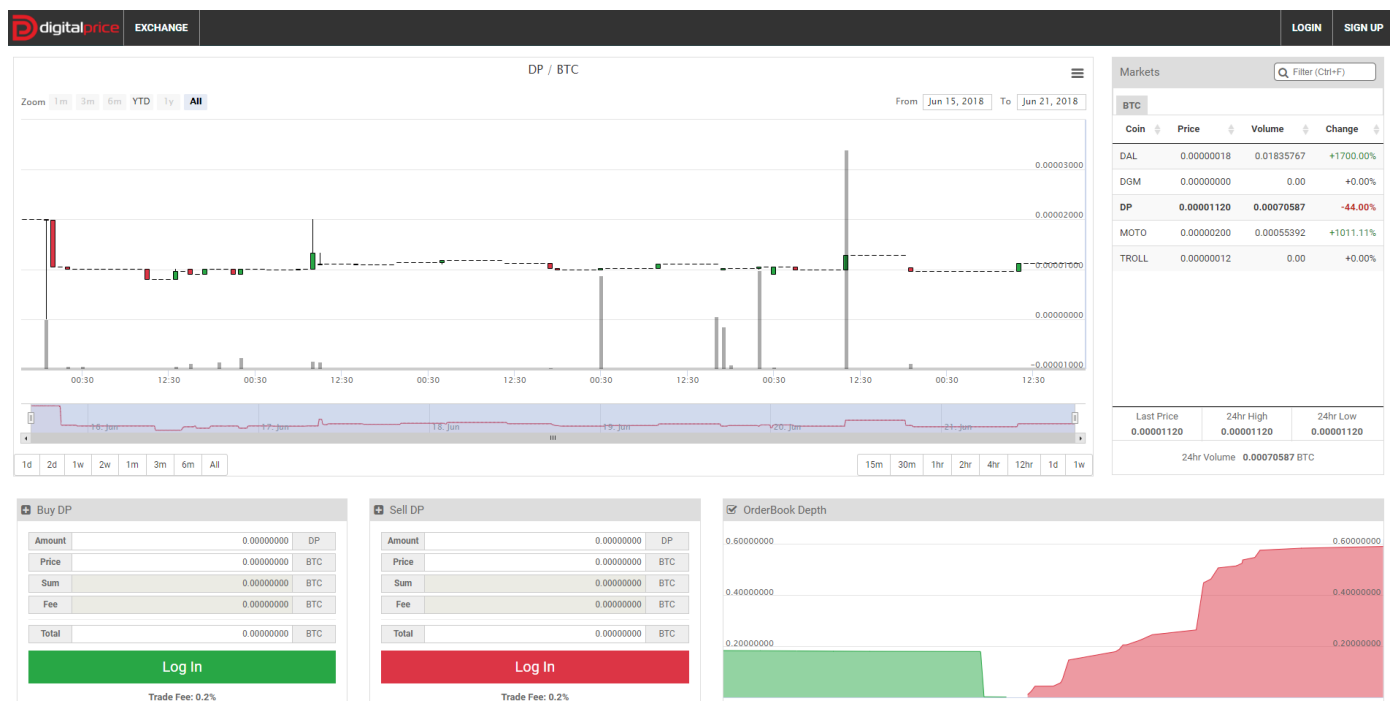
digitalprice EXCHANGE LOGIN SIGN UP

DP / BTC

Zoom 1m 3m 6m YTD 1y All

From Jun 15, 2018 To Jun 21, 2018

0.00003000
0.00002000
0.00001000
0.00000000
-0.00001000

00:30 12:30 00:30 12:30 00:30 12:30 00:30 12:30 00:30 12:30 00:30 12:30

18. Jun 17. Jun 18. Jun 19. Jun 20. Jun 21. Jun

1d 2d 1w 2w 1m 3m 6m All

15m 30m 1hr 2hr 4hr 12hr 1d 1w

Markets

Filter (Ctrl+F)

BTC

| Coin | Price | Volume | Change |
|---|---|---|---|
| DAL | 0.00000018 | 0.01835767 | +1700.00% |
| DGM | 0.00000000 | 0.00 | +0.00% |
| DP | 0.00001120 | 0.00070587 | -44.00% |
| MOTO | 0.00000200 | 0.00055392 | +1011.11% |
| TROLL | 0.00000012 | 0.00 | +0.00% |

| Last Price | 24hr High | 24hr Low |
|---|---|---|
| 0.00001120 | 0.00001120 | 0.00001120 |

24hr Volume 0.00070587 BTC

Buy DP

| Amount | 0.00000000 | DP |
|---|---|---|
| Price | 0.00000000 | BTC |
| Sum | 0.00000000 | BTC |
| Fee | 0.00000000 | BTC |
| Total | 0.00000000 | BTC |

Log In

Trade Fee: 0.2%

Sell DP

| Amount | 0.00000000 | DP |
|---|---|---|
| Price | 0.00000000 | BTC |
| Sum | 0.00000000 | BTC |
| Fee | 0.00000000 | BTC |
| Total | 0.00000000 | BTC |

Log In

Trade Fee: 0.2%

OrderBook Depth

0.60000000
0.40000000
0.20000000
0.60000000
0.40000000
0.20000000